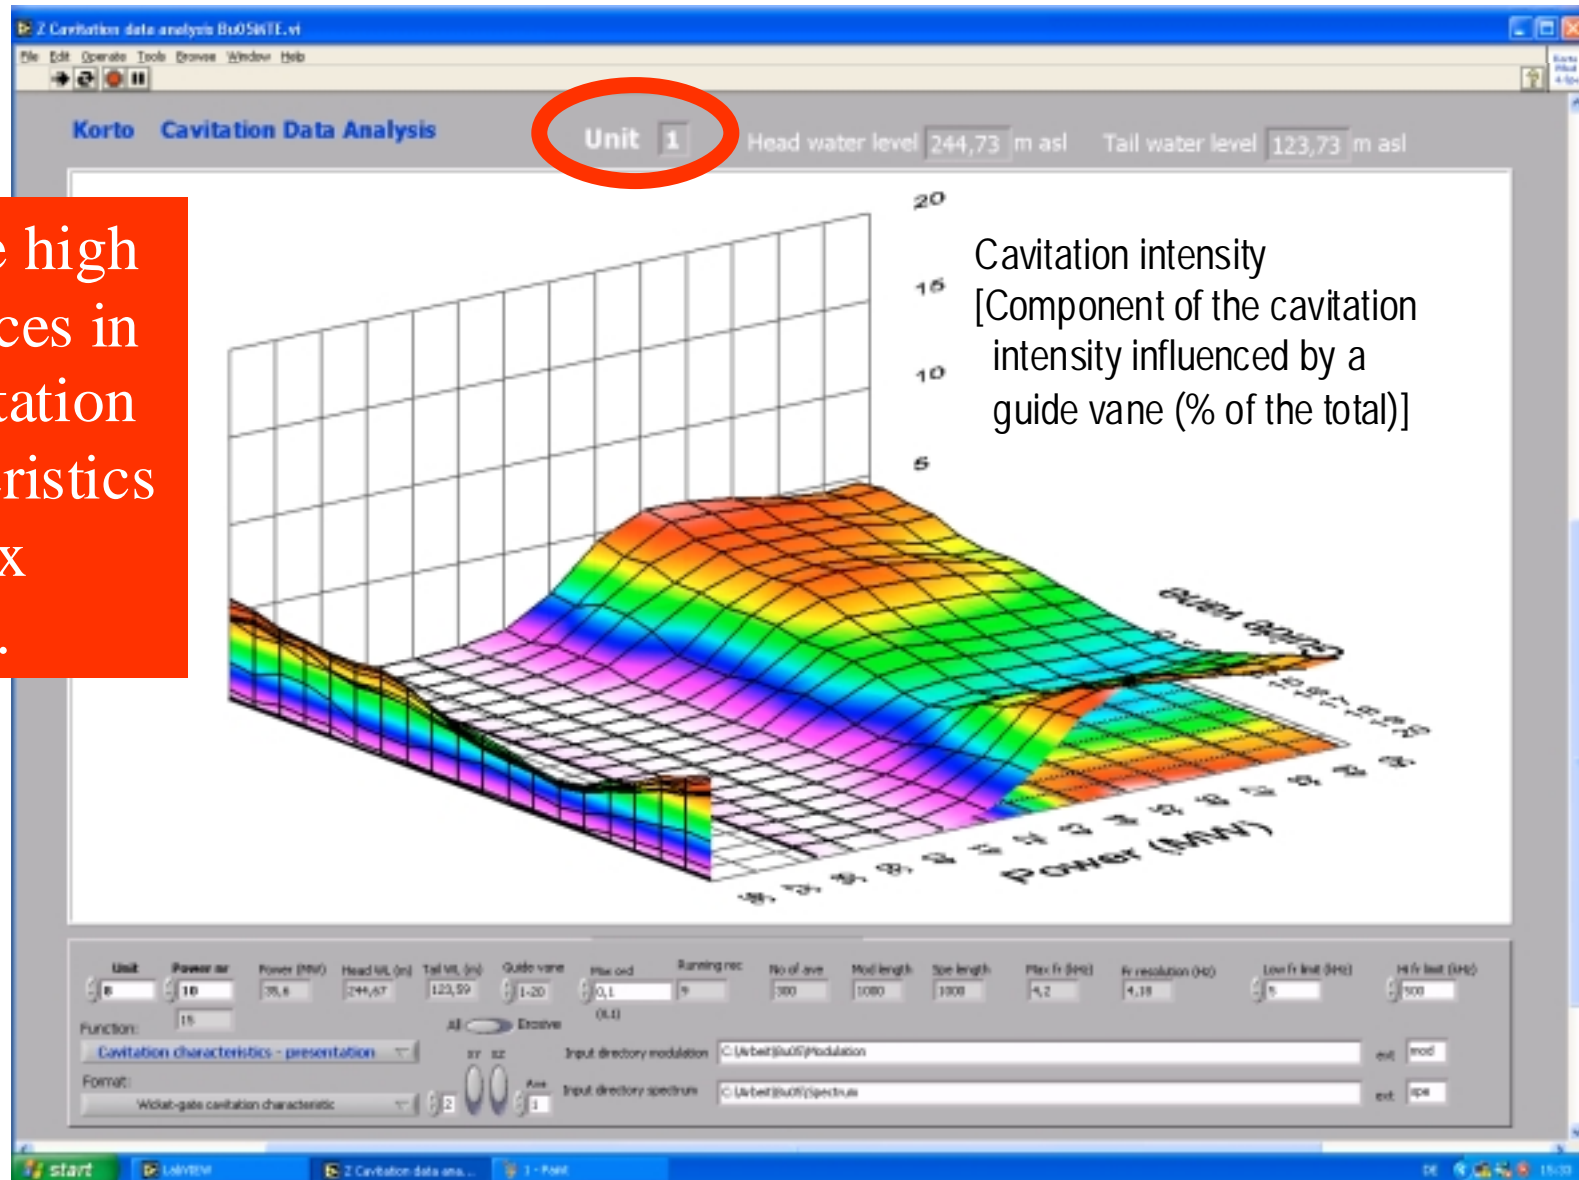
Z Cavitation data analysis Bu05KTE.vi

File Edit Operate Tools Browse Window Help

Korto Cavitation Data Analysis

Unit 1

Head water level 244,73 m asl

Tail water level 123,73 m asl

e high
ces in
tation
ristics
x
.

20

15

10

5

Cavitation intensity
[Component of the cavitation intensity influenced by a guide vane (% of the total)]

Guide vane

Power (MW)

Unit

Power nr

Power (MW)

Head WL (m)

Tail WL (m)

Guide vane

Max ord

Running rec

No of ave

Mod length

Spe length

Max fr (kHz)

Fr resolution (Hz)

Low fr limit (kHz)

Hi fr limit (kHz)

8

10

35,6

244,67

123,59

1-20

0,1

9

300

1000

1000

4,2

4,18

5

500

15

(0,1)

Function:

All

Erosive

Cavitation characteristics - presentation

Input directory modulation

C:\Arbeit\Bu05\Modulation

ext

mod

Format:

Wicket-gate cavitation characteristic

XY

XZ

Axe

2

1

Input directory spectrum

C:\Arbeit\Bu05\Spectrum

ext

spe

start

LabVIEW

Z Cavitation data ana...

1 - Paint

DE

15:33